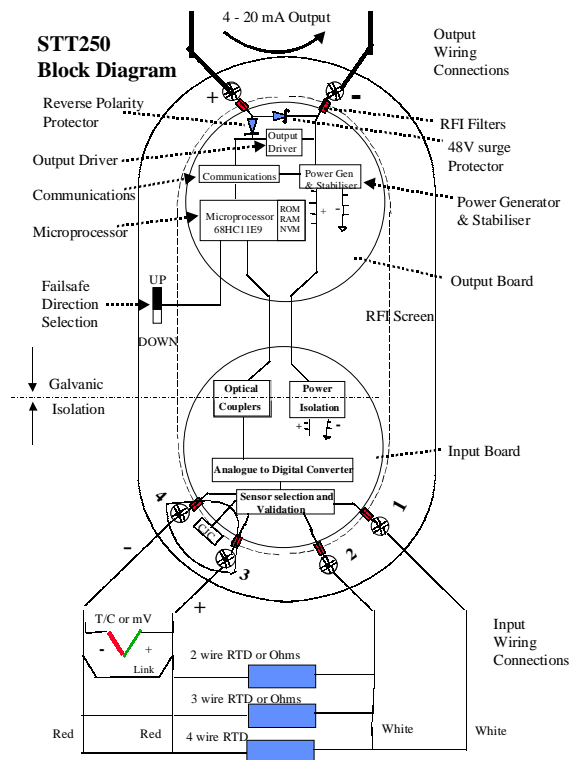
4 - 20 mA Output

STT250
Block Diagram

Output
Wiring
Connections

+

-

Reverse Polarity
Protector

RFI Filters

48V surge
Protector

Output Driver

Output
Driver

Communications

Communications

Power Gen
& Stabiliser

Power Generator
& Stabiliser

Microprocessor

Microprocessor
68HC11E9

ROM
RAM
NVM

+ -

Output Board

Failsafe
Direction
Selection

UP

DOWN

RFI Screen

Galvanic
Isolation

Optical
Couplers

Power
Isolation

+ -

Input Board

Analogue to Digital Converter

Sensor selection and
Validation

4

1

-

3

2

+

T/C or mV

- +

Link

2 wire RTD or Ohms

3 wire RTD or Ohms

4 wire RTD

Input
Wiring
Connections

Red

Red

White

White